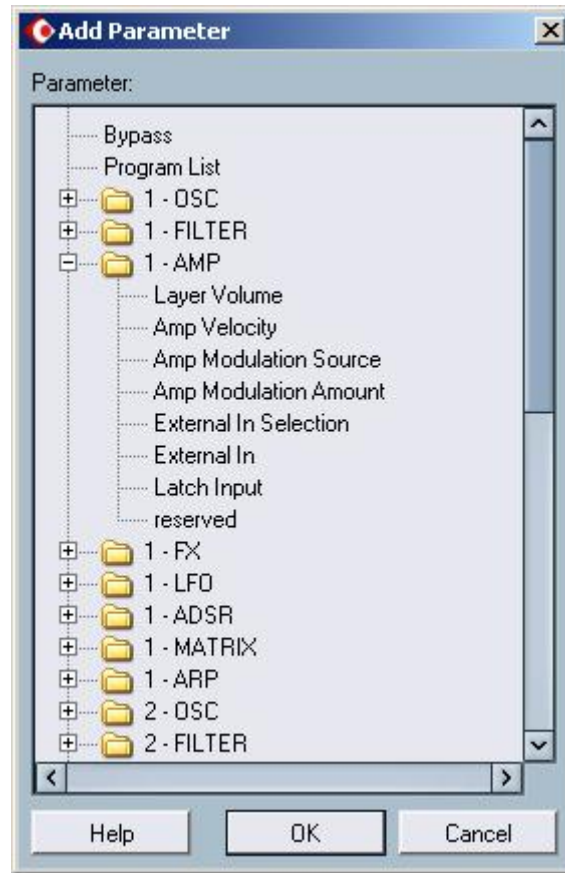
Add Parameter

Parameter:

Bypass
Program List
1 - OSC
1 - FILTER
1 - AMP
Layer Volume
Amp Velocity
Amp Modulation Source
Amp Modulation Amount
External In Selection
External In
Latch Input
reserved
1 - FX
1 - LFO
1 - ADSR
1 - MATRIX
1 - ARP
2 - OSC
2 - FILTER

Help
OK
Cancel